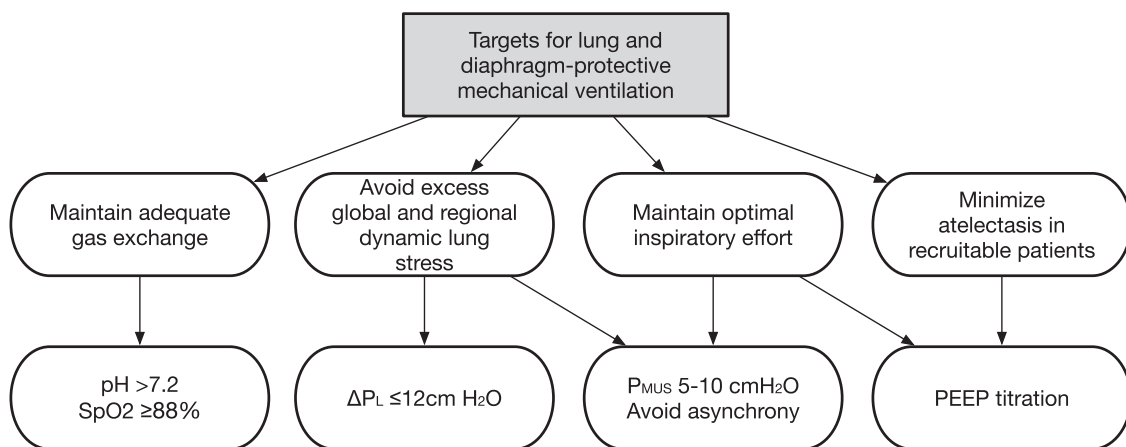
Targets for lung and diaphragm-protective mechanical ventilation

Maintain adequate gas exchange

Avoid excess global and regional dynamic lung stress

Maintain optimal inspiratory effort

Minimize atelectasis in recruitable patients

pH >7.2
SpO2 ≥88%

$\Delta P_L$ ≤12cm $H_2O$

$P_{MUS}$ 5-10 cm$H_2O$
Avoid asynchrony

PEEP titration